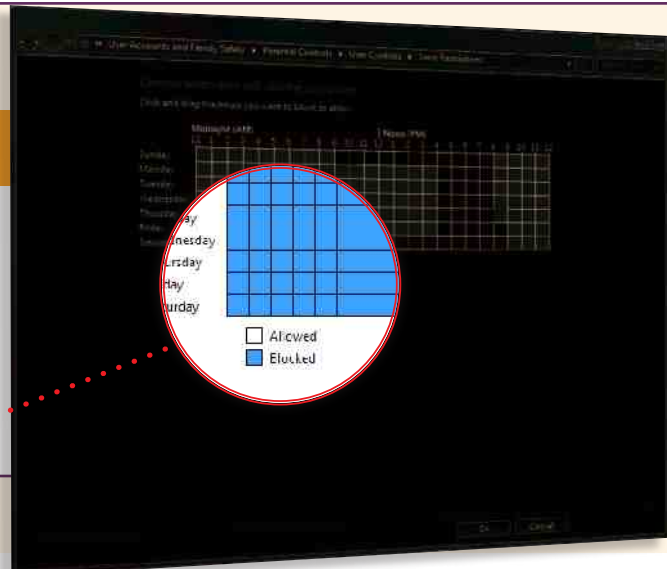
User Accounts and Family Safety ▸ Parental Controls ▸ User Controls ▸ Time Restrictions

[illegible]

Click and drag the hours you want to block or allow.

Midnight (AM)

Noon (PM)

12 1 2 3 4 5 6 7 8 9 10 11 12 1 2 3 4 5 6 7 8 9 10 11 12

Sunday
Monday
Tuesday
Wednesday
Thursday
Friday
Saturday

day
nesday
rsday
day
urday

Allowed
Blocked

OK
Cancel